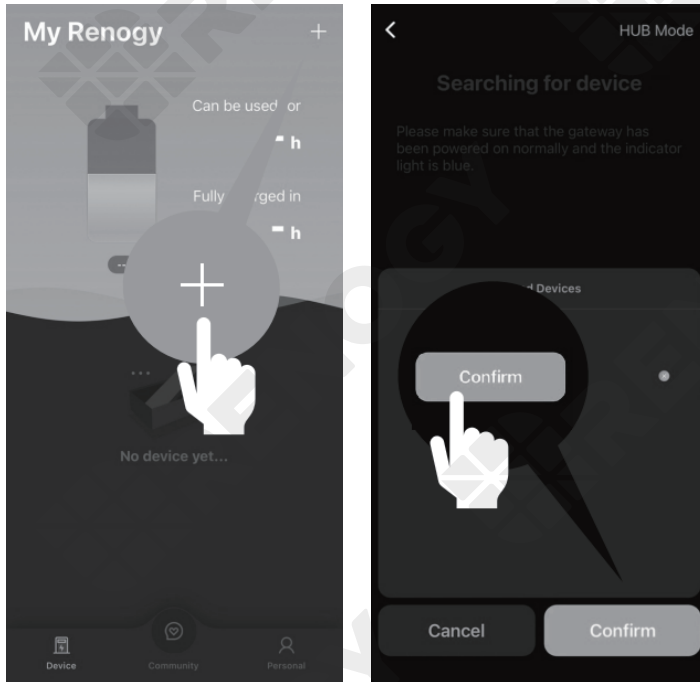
My Renogy +

Can be used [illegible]or

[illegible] h

Fully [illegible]rged in

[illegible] h

No device yet...

Device Community Personal

<

HUB Mode

Searching for device

Please make sure that the gateway has been powered on normally and the indicator light is blue.

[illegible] Devices

Confirm

Cancel Confirm